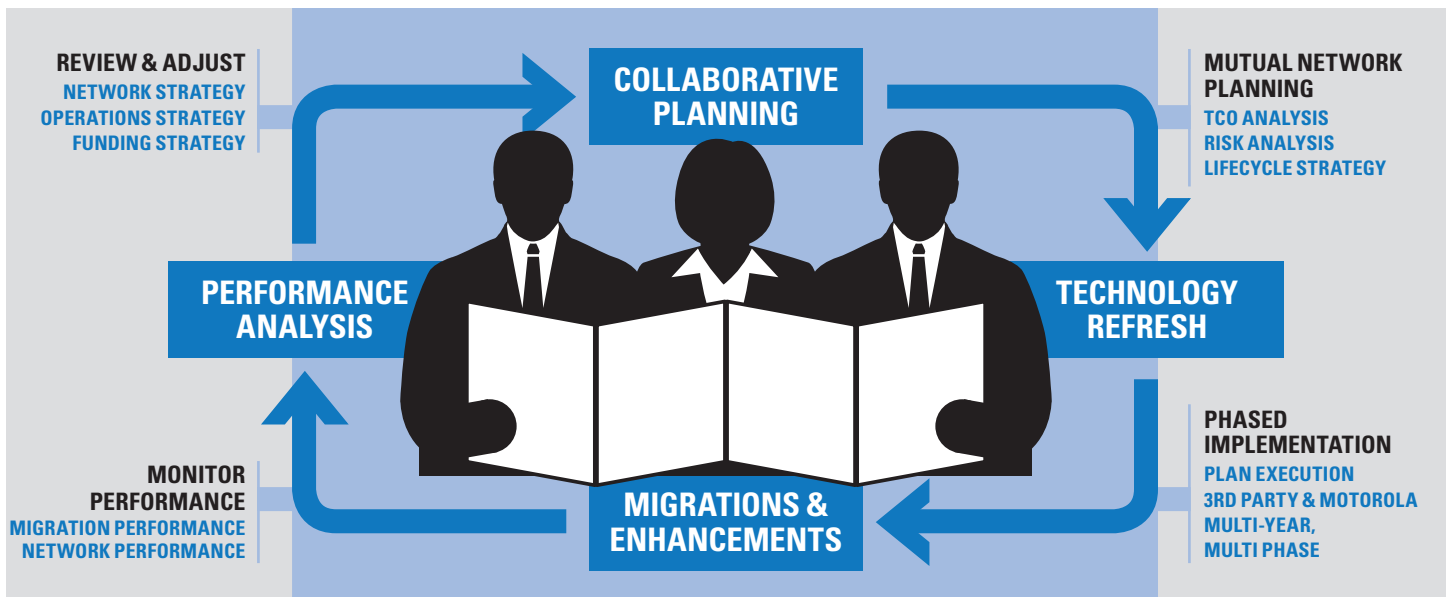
REVIEW & ADJUST
NETWORK STRATEGY
OPERATIONS STRATEGY
FUNDING STRATEGY

COLLABORATIVE PLANNING

MUTUAL NETWORK PLANNING
TCO ANALYSIS
RISK ANALYSIS
LIFECYCLE STRATEGY

PERFORMANCE ANALYSIS

TECHNOLOGY REFRESH

PHASED IMPLEMENTATION
PLAN EXECUTION
3RD PARTY & MOTOROLA
MULTI-YEAR,
MULTI PHASE

MONITOR PERFORMANCE
MIGRATION PERFORMANCE
NETWORK PERFORMANCE

MIGRATIONS & ENHANCEMENTS